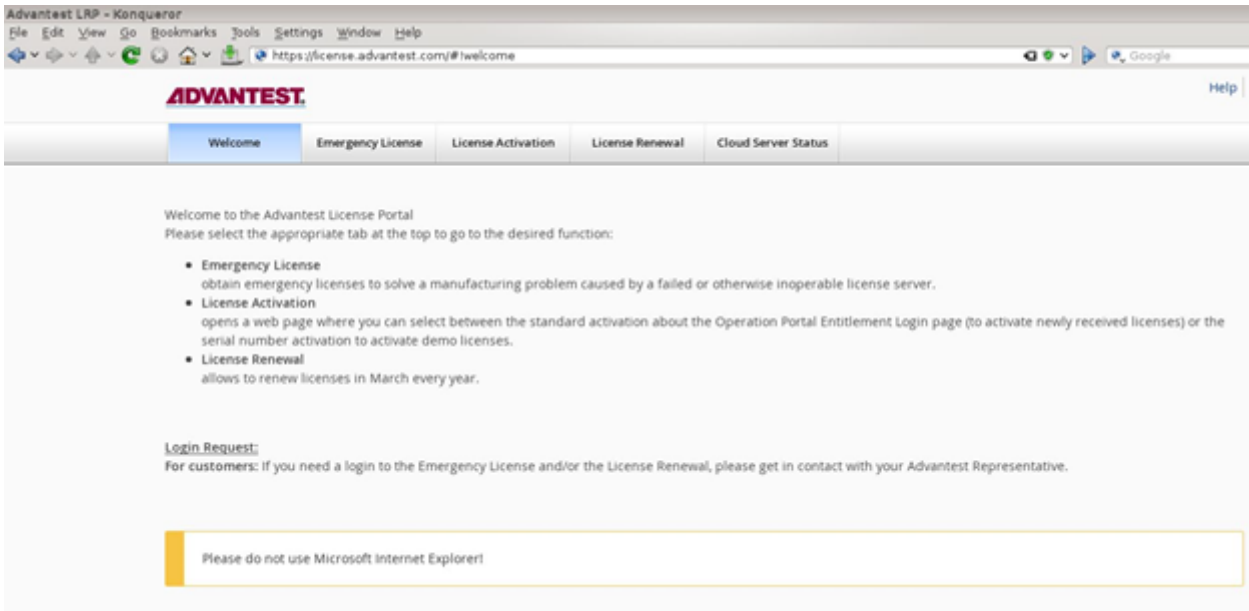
Advantest LRP - Konqueror
File Edit View Go Bookmarks Tools Settings Window Help
https://license.advantest.com/#!welcome
Google

ADVANTEST.

Help

Welcome | Emergency License | License Activation | License Renewal | Cloud Server Status

Welcome to the Advantest License Portal
Please select the appropriate tab at the top to go to the desired function:

• Emergency License
obtain emergency licenses to solve a manufacturing problem caused by a failed or otherwise inoperable license server.
• License Activation
opens a web page where you can select between the standard activation about the Operation Portal Entitlement Login page (to activate newly received licenses) or the serial number activation to activate demo licenses.
• License Renewal
allows to renew licenses in March every year.

Login Request:
For customers: If you need a login to the Emergency License and/or the License Renewal, please get in contact with your Advantest Representative.

Please do not use Microsoft Internet Explorer!